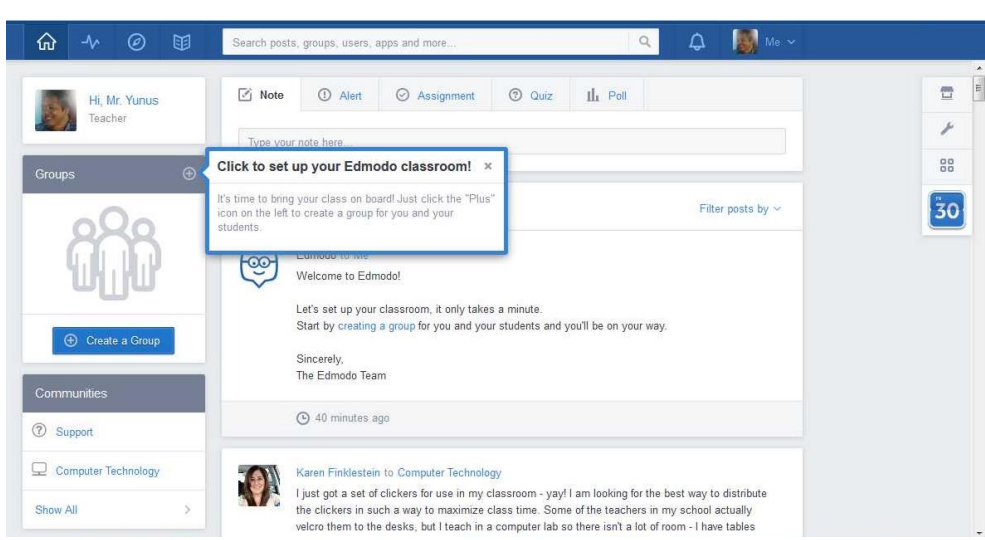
Search posts, groups, users, apps and more...

Me

Hi, Mr. Yunus
Teacher

Note | Alert | Assignment | Quiz | Poll

Type your note here...

Groups

Click to set up your Edmodo classroom! ×

It's time to bring your class on board! Just click the "Plus" icon on the left to create a group for you and your students.

Filter posts by

Edmodo to Me

Welcome to Edmodo!

Let's set up your classroom, it only takes a minute.
Start by creating a group for you and your students and you'll be on your way.

Sincerely,
The Edmodo Team

40 minutes ago

Create a Group

Communities

Support

Computer Technology

Show All

Karen Finklestein to Computer Technology

I just got a set of clickers for use in my classroom - yay! I am looking for the best way to distribute the clickers in such a way to maximize class time. Some of the teachers in my school actually velcro them to the desks, but I teach in a computer lab so there isn't a lot of room - I have tables

30